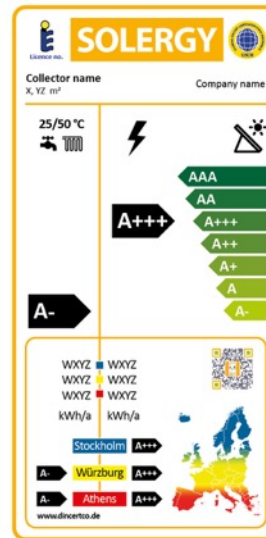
Licence no.

SOLERGY

Collector name
X, YZ m²

Company name

25/50 °C

A+++

AAA
AA
A+++
A++
A+
A
A-

A-

WXYZ WXYZ
WXYZ WXYZ
WXYZ WXYZ
kWh/a kWh/a

Stockholm A+++
A- Würzburg A+++
A- Athens A+++

www.dincertco.de